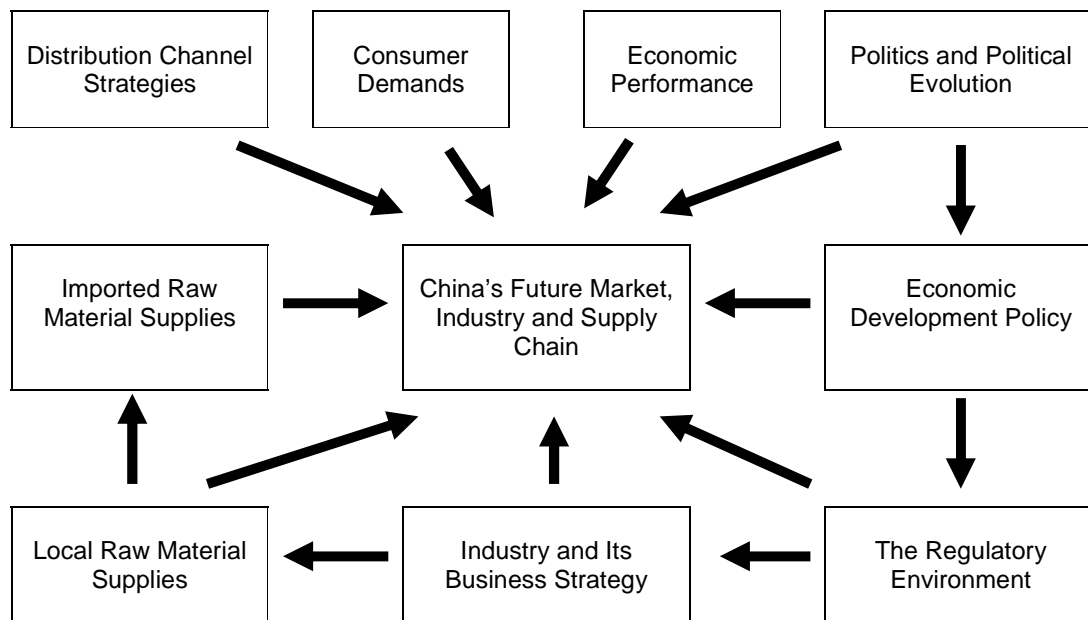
Distribution Channel Strategies

Consumer Demands

Economic Performance

Politics and Political Evolution

Imported Raw Material Supplies

China's Future Market, Industry and Supply Chain

Economic Development Policy

Local Raw Material Supplies

Industry and Its Business Strategy

The Regulatory Environment